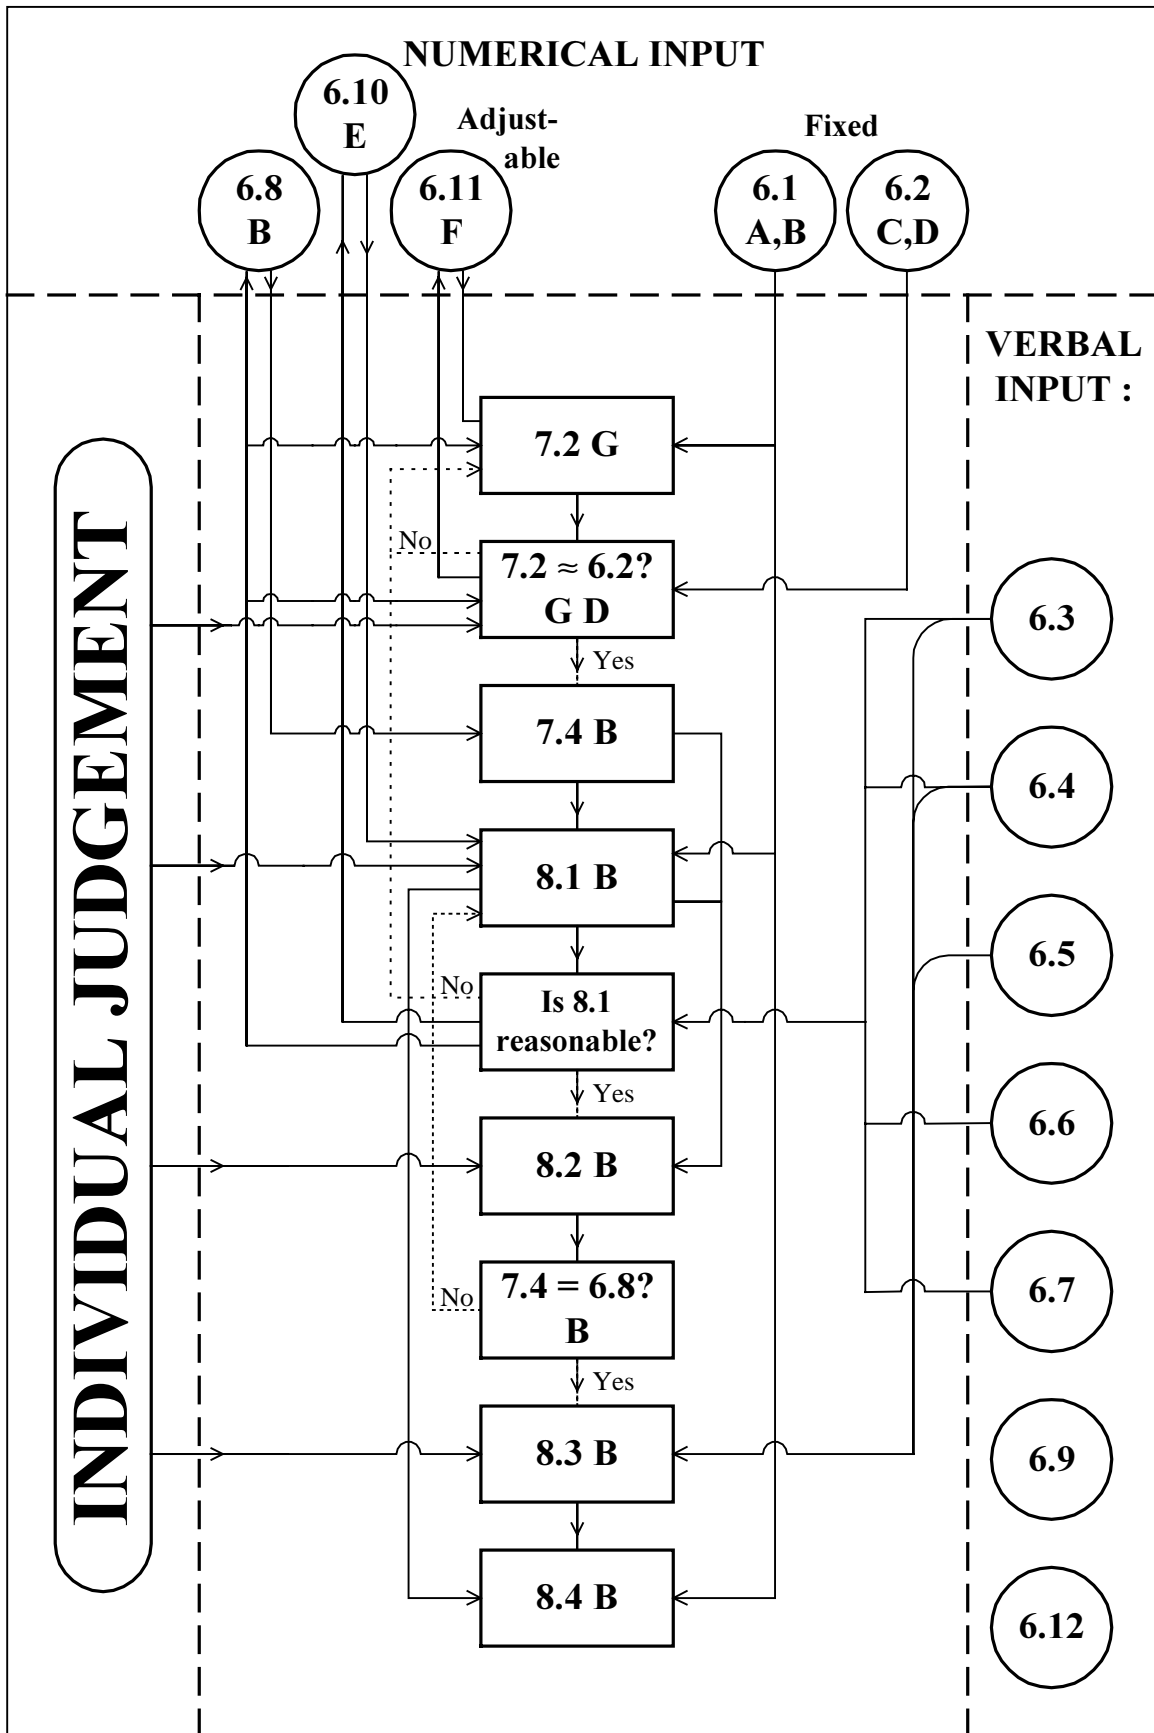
NUMERICAL INPUT

6.10
E

Adjustable

Fixed

6.8
B

6.11
F

6.1
A,B

6.2
C,D

VERBAL INPUT :

INDIVIDUAL JUDGEMENT

7.2 G

No

7.2 ≈ 6.2?
G D

Yes

7.4 B

8.1 B

No

Is 8.1 reasonable?

Yes

8.2 B

No

7.4 = 6.8?
B

Yes

8.3 B

8.4 B

6.3

6.4

6.5

6.6

6.7

6.9

6.12